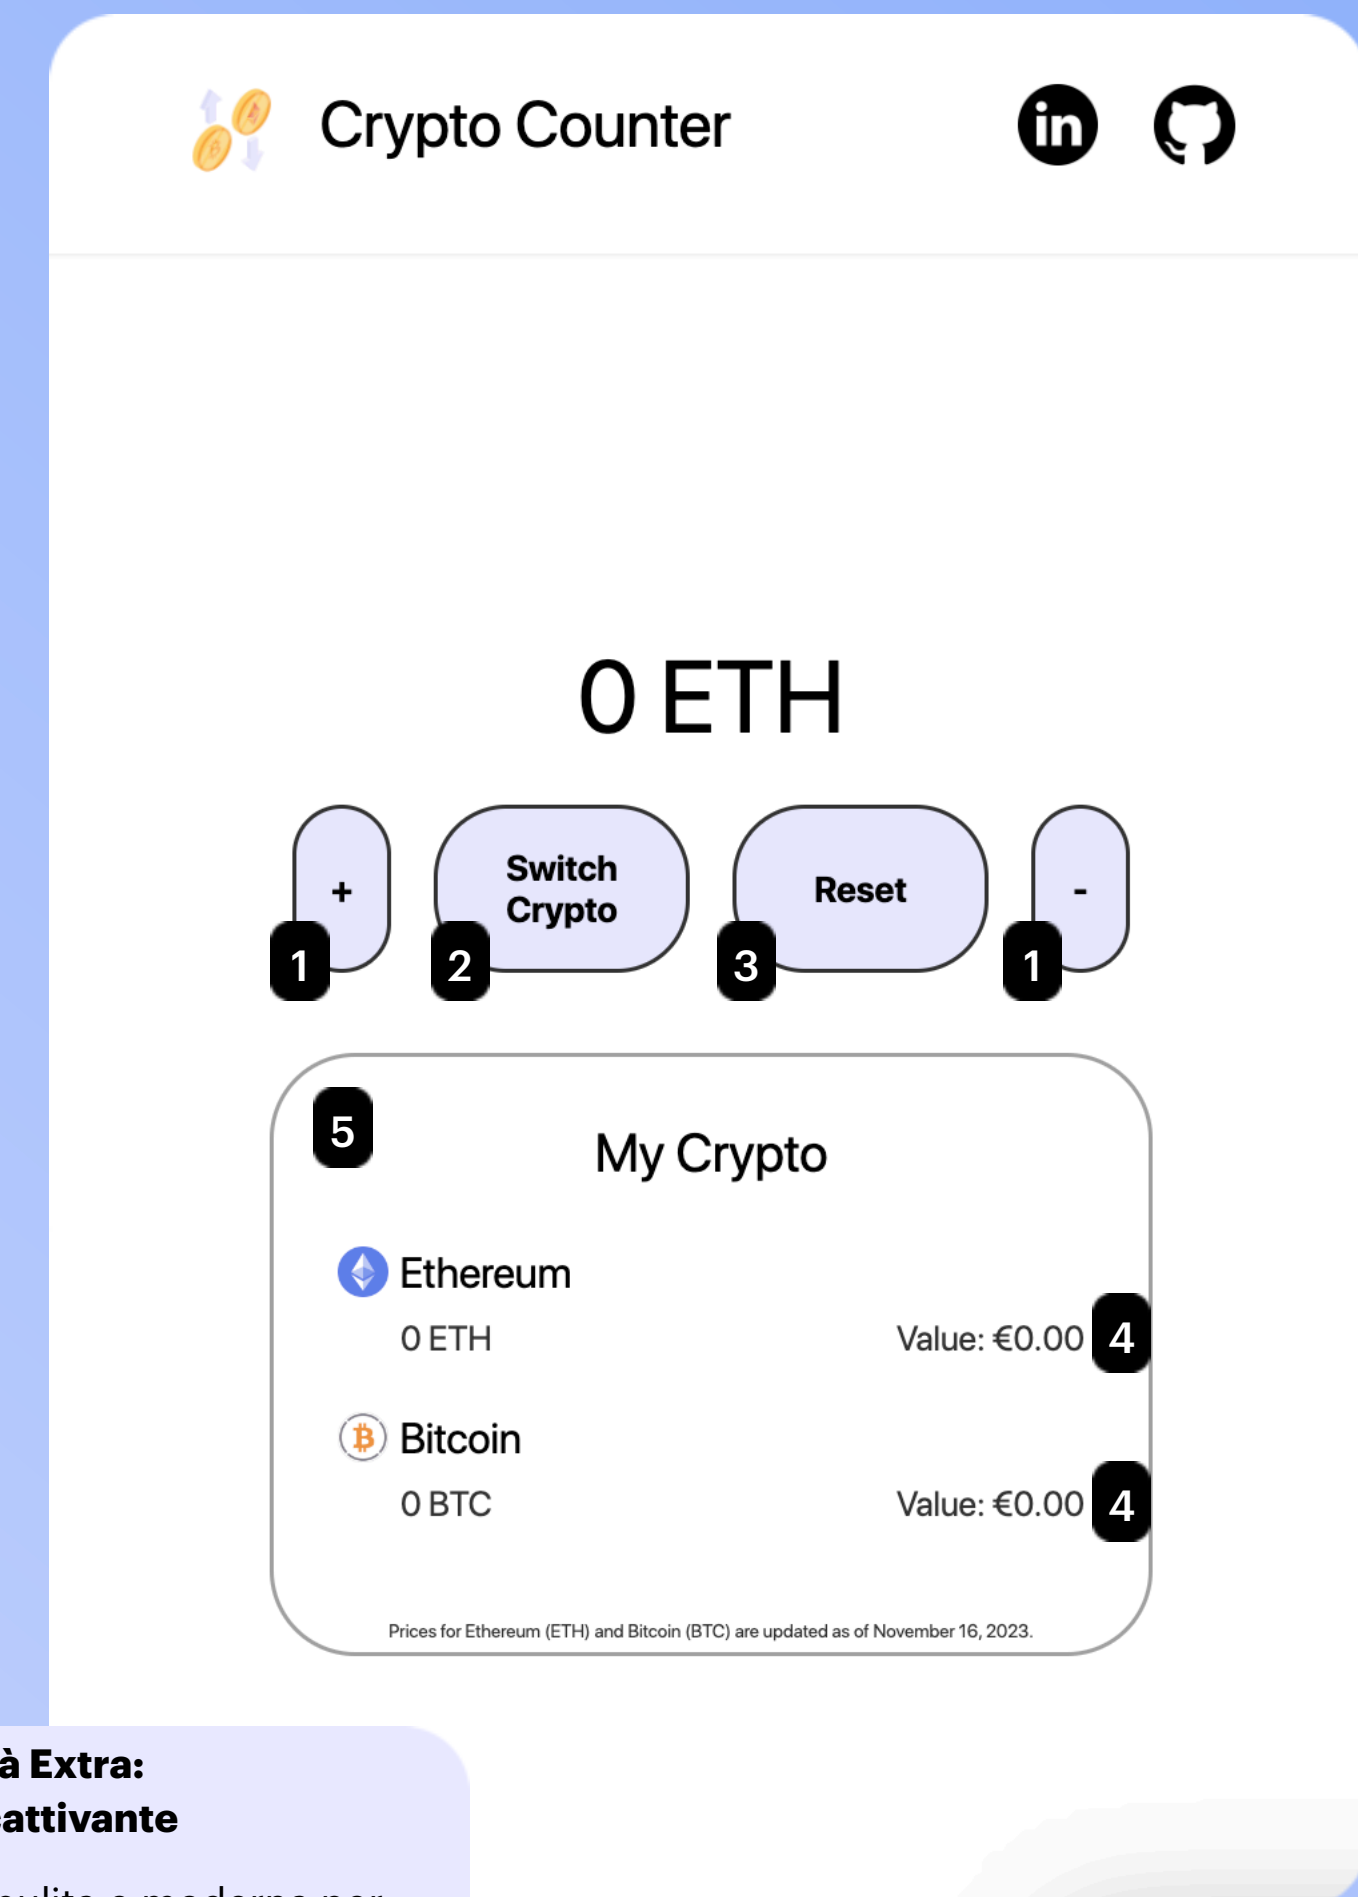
Crypto Counter

0 ETH

+

Switch Crypto

Reset

-

1

2

3

1

5

My Crypto

Ethereum

0 ETH

Value: €0.00

4

Bitcoin

0 BTC

Value: €0.00

4

Prices for Ethereum (ETH) and Bitcoin (BTC) are updated as of November 16, 2023.

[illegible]à Extra:
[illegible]attivante

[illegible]